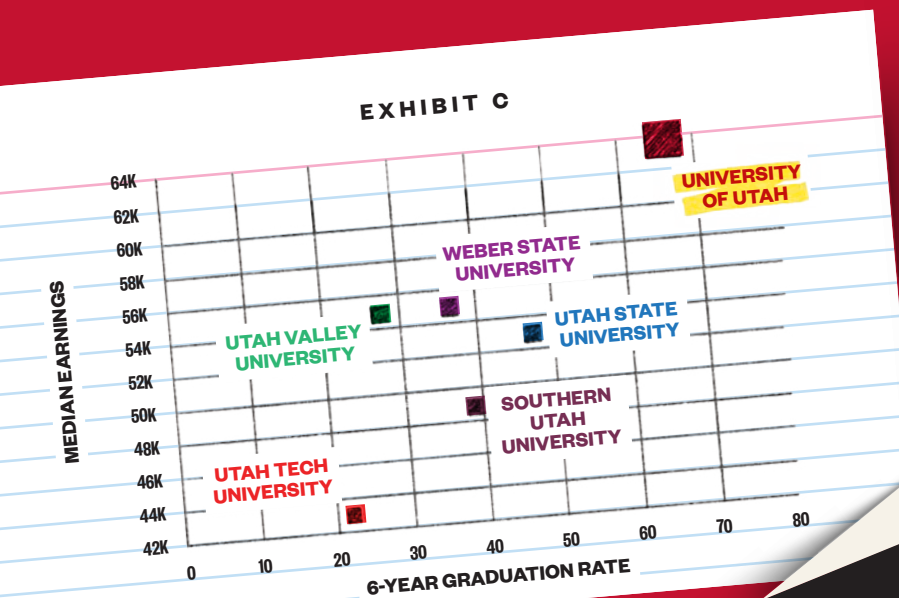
EXHIBIT C

64K
62K
60K
58K
56K
54K
52K
50K
48K
46K
44K
42K

MEDIAN EARNINGS

UNIVERSITY OF UTAH

WEBER STATE UNIVERSITY

UTAH STATE UNIVERSITY

UTAH VALLEY UNIVERSITY

SOUTHERN UTAH UNIVERSITY

UTAH TECH UNIVERSITY

0 10 20 30 40 50 60 70 80

6-YEAR GRADUATION RATE